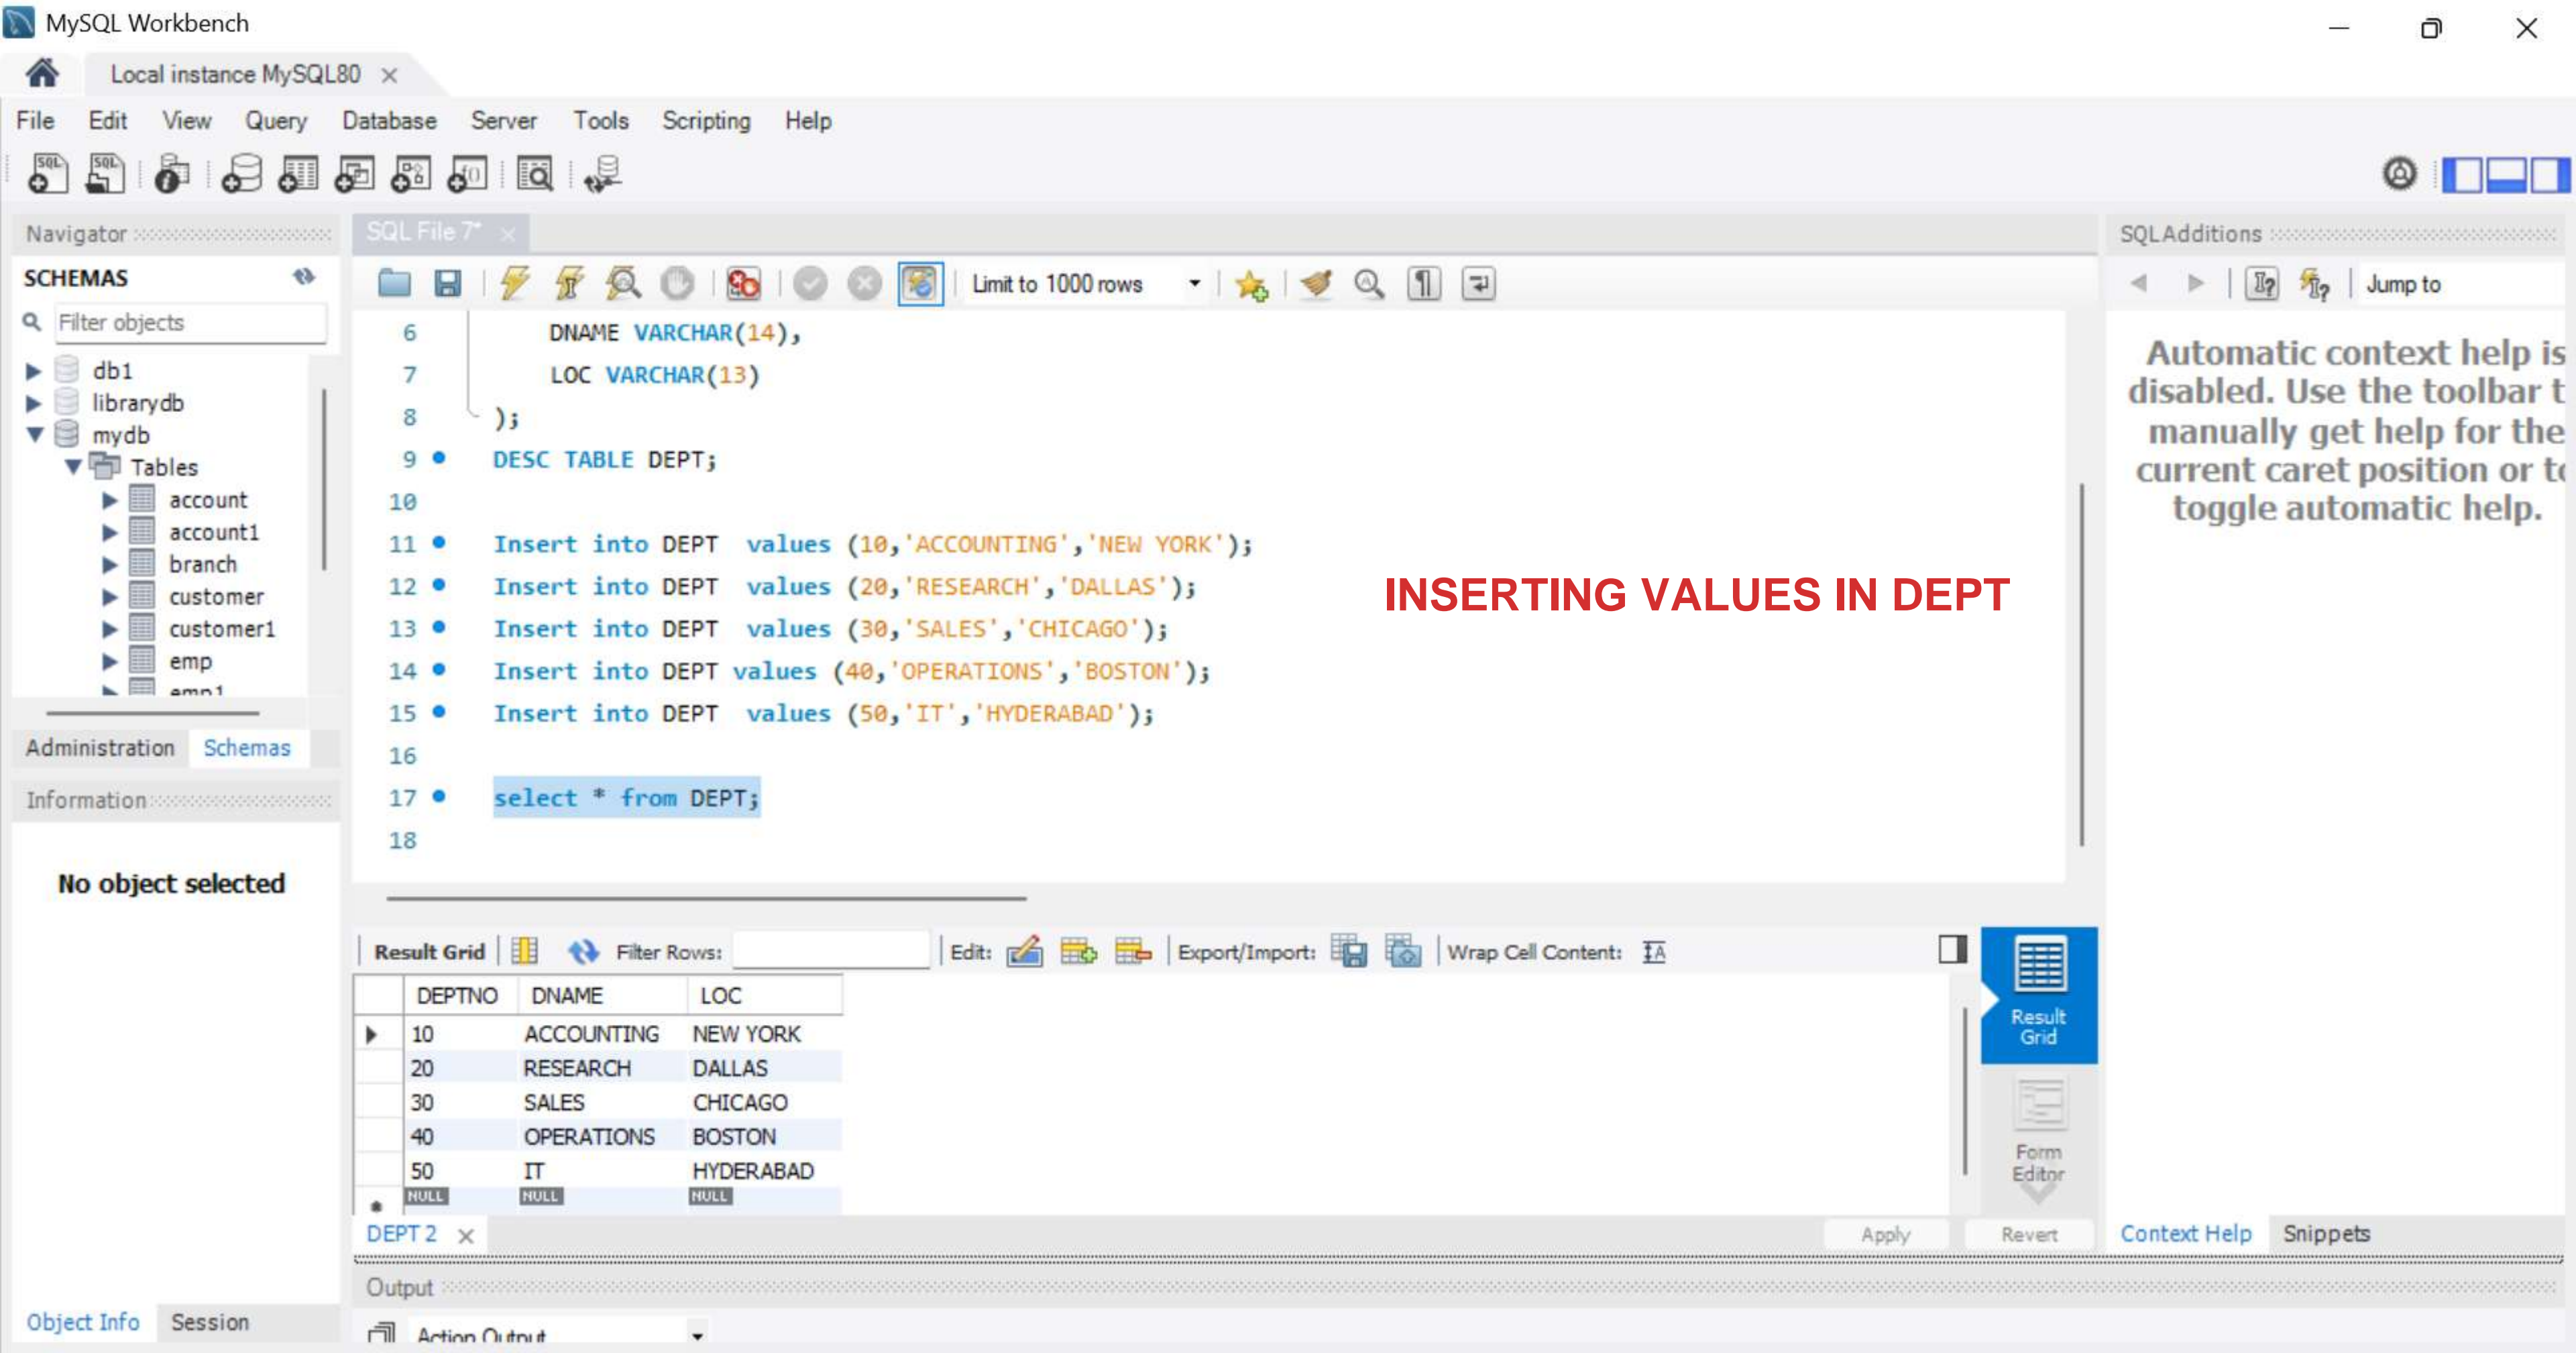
MySQL Workbench

Local instance MySQL80 ×

File Edit View Query Database Server Tools Scripting Help

Navigator

SCHEMAS

Filter objects

db1
librarydb
mydb
Tables
account
account1
branch
customer
customer1
emp
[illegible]

Administration Schemas

Information

No object selected

Object Info Session

SQL File 7* ×

Limit to 1000 rows

6 DNAME VARCHAR(14),
7 LOC VARCHAR(13)
8 );
9 DESC TABLE DEPT;
10
11 Insert into DEPT values (10,'ACCOUNTING','NEW YORK');
12 Insert into DEPT values (20,'RESEARCH','DALLAS');
13 Insert into DEPT values (30,'SALES','CHICAGO');
14 Insert into DEPT values (40,'OPERATIONS','BOSTON');
15 Insert into DEPT values (50,'IT','HYDERABAD');
16
17 select * from DEPT;
18

INSERTING VALUES IN DEPT

Result Grid Filter Rows: Edit: Export/Import: Wrap Cell Content:

| | DEPTNO | DNAME | LOC |
|---|---|---|---|
| ▶ | 10 | ACCOUNTING | NEW YORK |
| | 20 | RESEARCH | DALLAS |
| | 30 | SALES | CHICAGO |
| | 40 | OPERATIONS | BOSTON |
| | 50 | IT | HYDERABAD |
| * | NULL | NULL | NULL |

Result Grid

Form Editor

DEPT 2 ×

Apply Revert

Output

Action Output

SQLAdditions

Jump to

Automatic context help is disabled. Use the toolbar t manually get help for the current caret position or t toggle automatic help.

Context Help Snippets